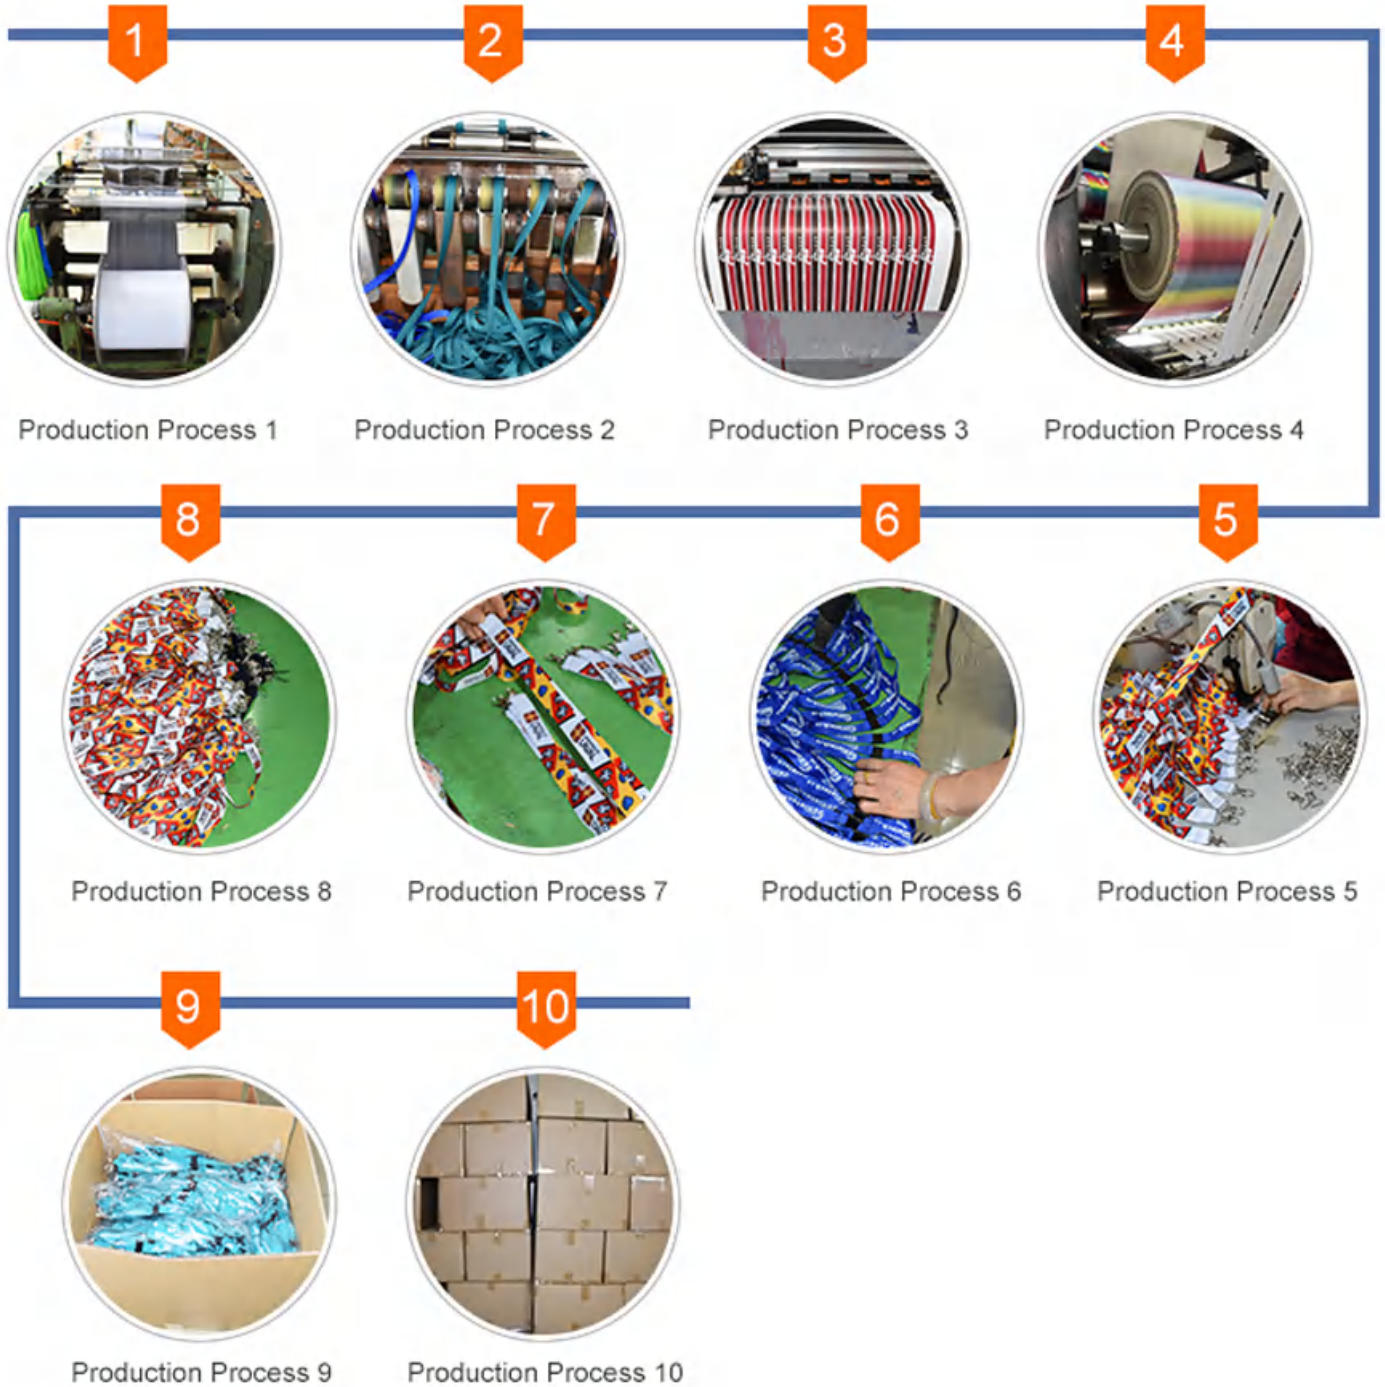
1

Production Process 1

2

Production Process 2

3

Production Process 3

4

Production Process 4

8

Production Process 8

7

Production Process 7

6

Production Process 6

5

Production Process 5

9

Production Process 9

10

Production Process 10